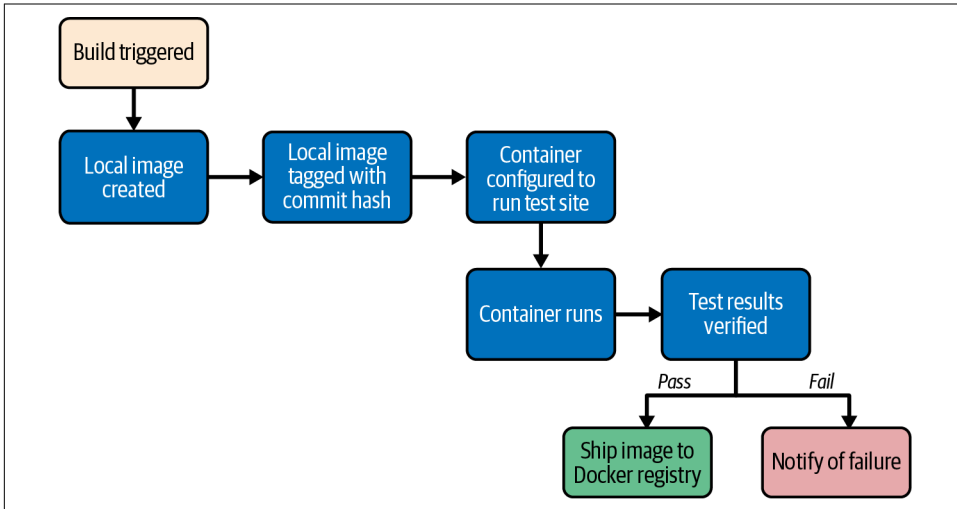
Build triggered

Local image created

Local image tagged with commit hash

Container configured to run test site

Container runs

Test results verified

Pass

Fail

Ship image to Docker registry

Notify of failure